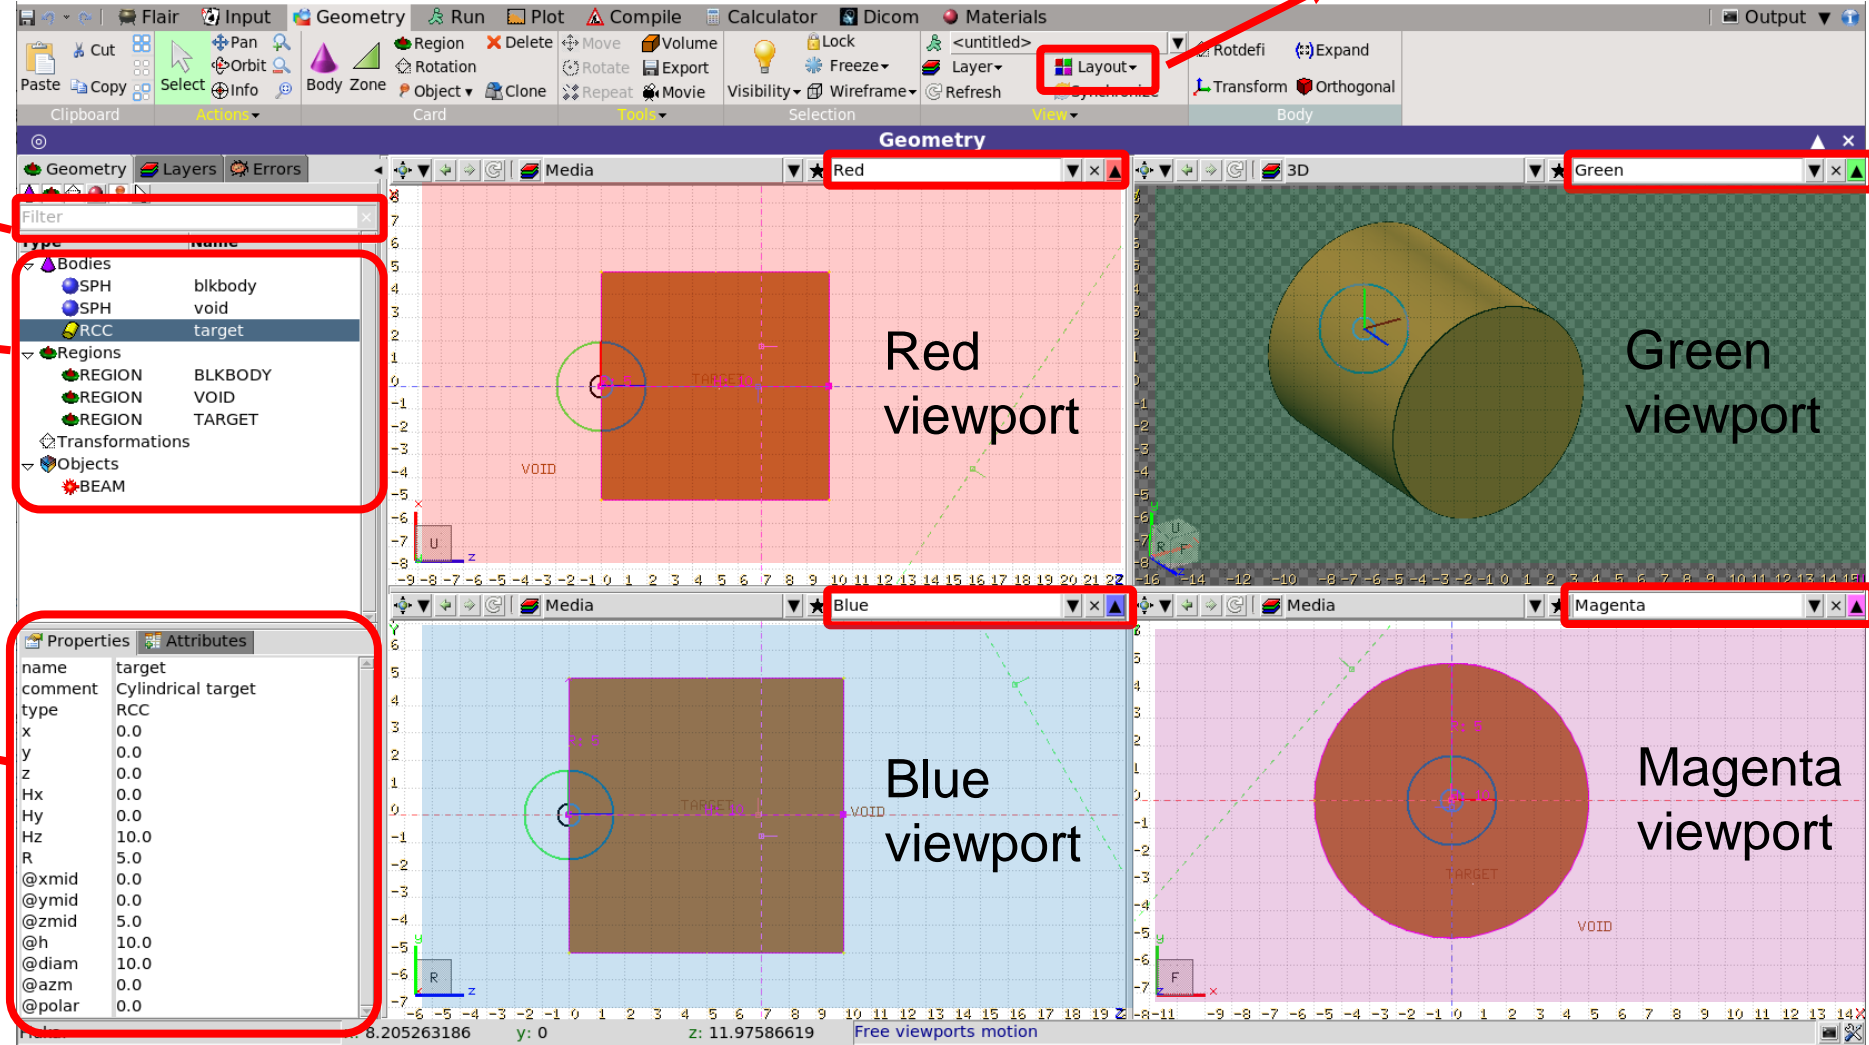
Flair Input Geometry Run Plot Compile Calculator Dicom Materials Output

Paste Cut Copy Select Pan Orbit Info Body Zone Region Rotation Object Delete Clone Move Rotate Repeat Volume Export Movie Visibility Lock Freeze Wireframe <untitled> Layer Refresh Layout Rotdefi Transform Expand Orthogonal

Clipboard Actions Card Tools Selection View Body

Geometry

Geometry Layers Errors

Filter

| Type | Name |
|---|---|
| Bodies | |
| SPH | blkbody |
| SPH | void |
| RCC | target |
| Regions | |
| REGION | BLKBODY |
| REGION | VOID |
| REGION | TARGET |
| Transformations | |
| Objects | |
| BEAM | |

Properties Attributes

| | |
|---|---|
| name | target |
| comment | Cylindrical target |
| type | RCC |
| x | 0.0 |
| y | 0.0 |
| z | 0.0 |
| Hx | 0.0 |
| Hy | 0.0 |
| Hz | 10.0 |
| R | 5.0 |
| @xmid | 0.0 |
| @ymid | 0.0 |
| @zmid | 5.0 |
| @h | 10.0 |
| @diam | 10.0 |
| @azm | 0.0 |
| @polar | 0.0 |

Media Red

TARGET VOID U

Red viewport

3D Green

Green viewport

Media Blue

TARGET VOID R

Blue viewport

Media Magenta

TARGET VOID F

Magenta viewport

8.205263186 y: 0 z: 11.97586619 Free viewports motion